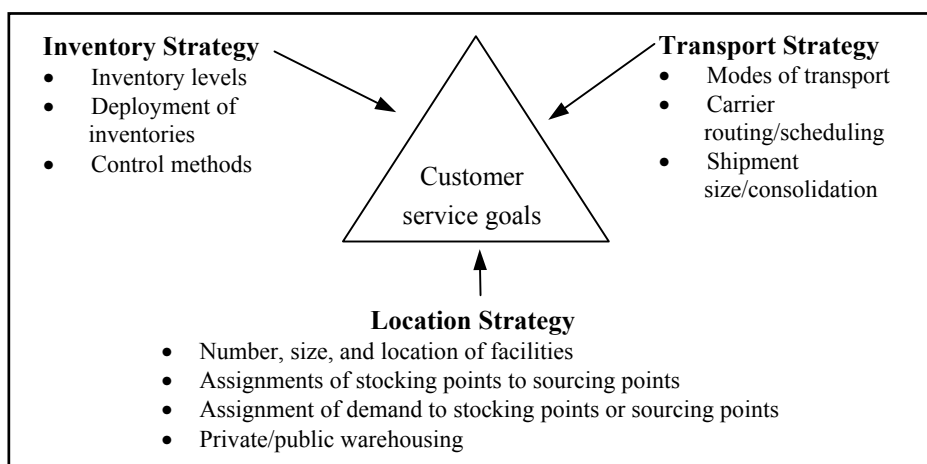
**Inventory Strategy**
- Inventory levels
- Deployment of inventories
- Control methods

**Transport Strategy**
- Modes of transport
- Carrier routing/scheduling
- Shipment size/consolidation

Customer service goals

**Location Strategy**
- Number, size, and location of facilities
- Assignments of stocking points to sourcing points
- Assignment of demand to stocking points or sourcing points
- Private/public warehousing